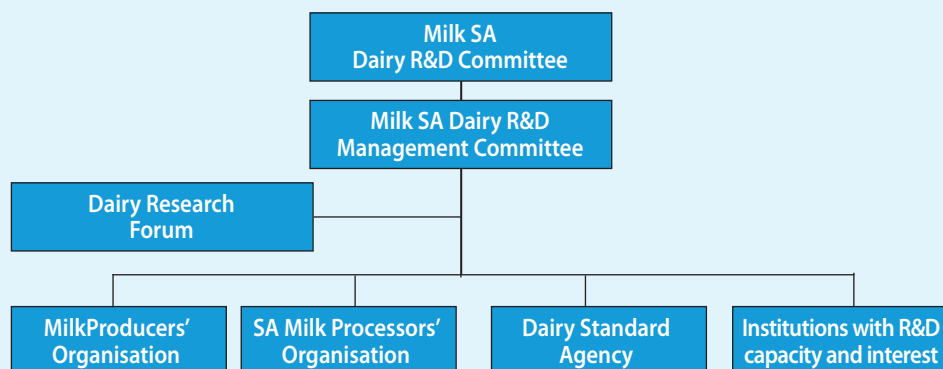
Milk SA
Dairy R&D Committee

Milk SA Dairy R&D
Management Committee

Dairy Research
Forum

MilkProducers'
Organisation

SA Milk Processors'
Organisation

Dairy Standard
Agency

Institutions with R&D
capacity and interest